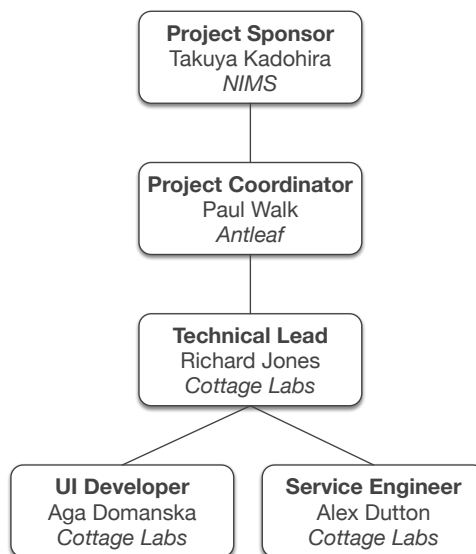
Project Sponsor
Takuya Kadohira
NIMS

Project Coordinator
Paul Walk
Antleaf

Technical Lead
Richard Jones
Cottage Labs

UI Developer
Aga Domanska
Cottage Labs

Service Engineer
Alex Dutton
Cottage Labs